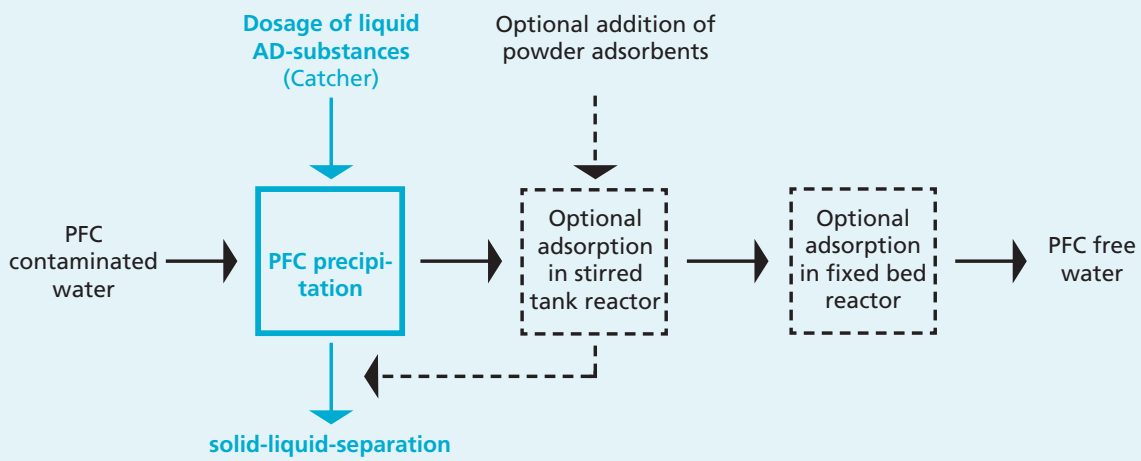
Dosage of liquid AD-substances (Catcher)

Optional addition of powder adsorbents

PFC contaminated water

PFC precipitation

Optional adsorption in stirred tank reactor

Optional adsorption in fixed bed reactor

PFC free water

solid-liquid-separation